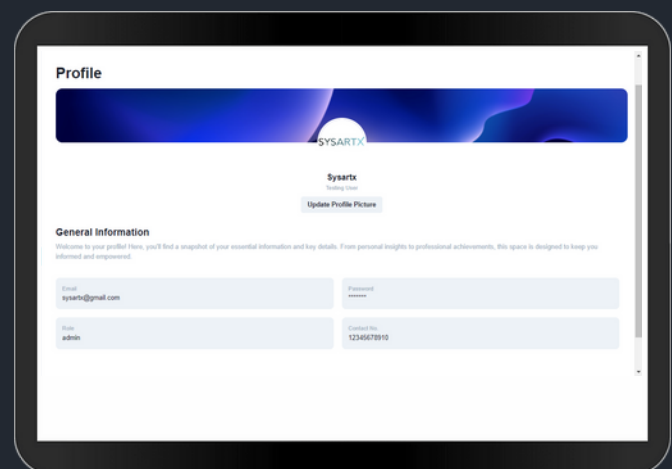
Profile

SYSARTX

Sysartx

Testing User

Update Profile Picture

General Information

Welcome to your profile! Here, you'll find a snapshot of your essential information and key details. From personal insights to professional achievements, this space is designed to keep you informed and empowered.

Email
sysartx@gmail.com

Password
••••••••

Role
admin

Contact No.
12345678910